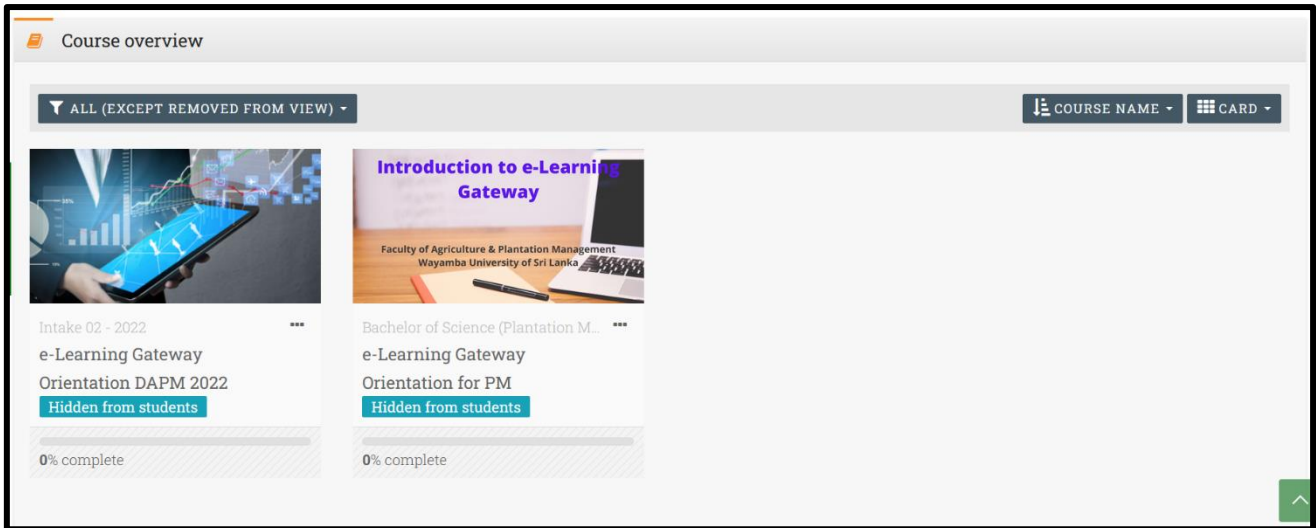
Course overview

ALL (EXCEPT REMOVED FROM VIEW)

COURSE NAME

CARD

Intake 02 - 2022

e-Learning Gateway Orientation DAPM 2022

Hidden from students

0% complete

Introduction to e-Learning Gateway

Faculty of Agriculture & Plantation Management
Wayamba University of Sri Lanka

Bachelor of Science (Plantation M...

e-Learning Gateway Orientation for PM

Hidden from students

0% complete